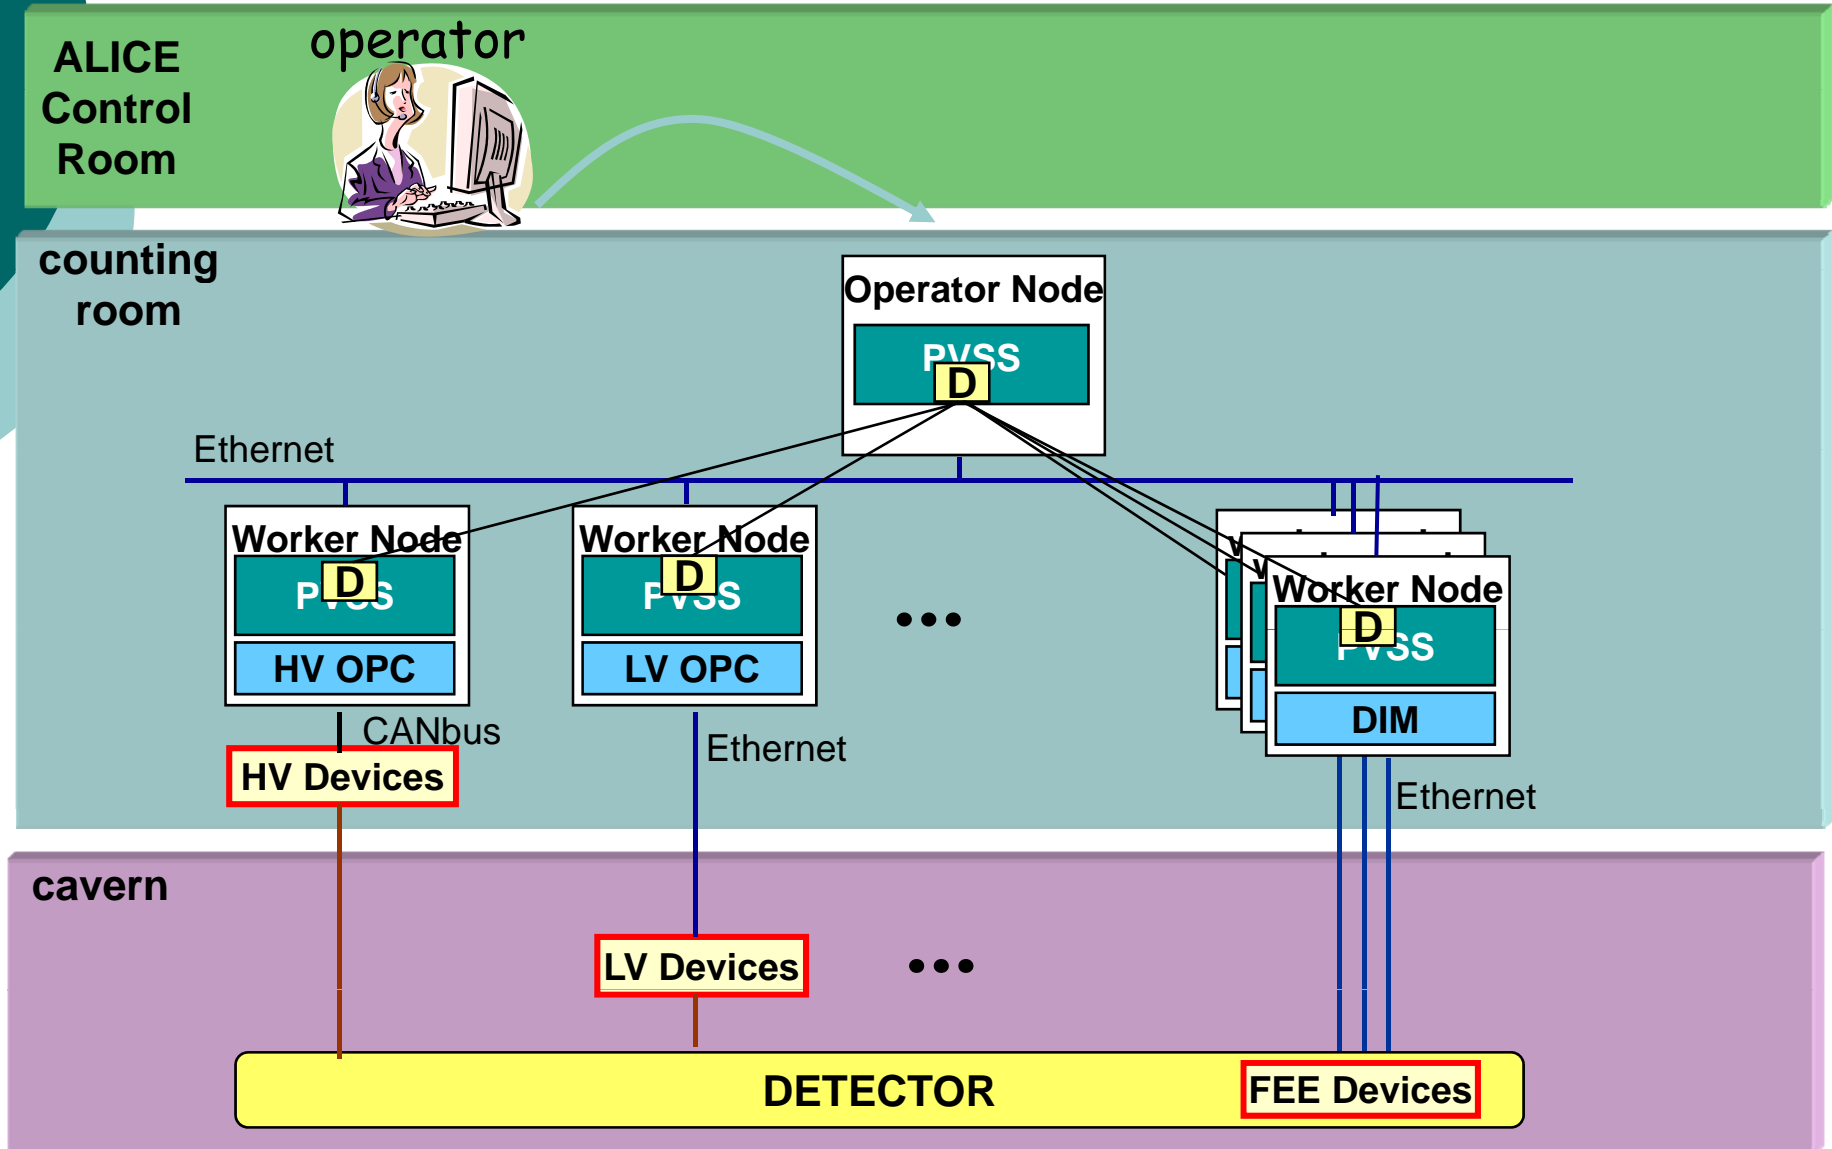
ALICE Control Room

operator

counting room

Operator Node

PVSS

D

Ethernet

Worker Node

D

PVSS

HV OPC

Worker Node

D

PVSS

LV OPC

•••

Worker Node

D

PVSS

DIM

CANbus

HV Devices

Ethernet

Ethernet

cavern

LV Devices

•••

DETECTOR

FEE Devices